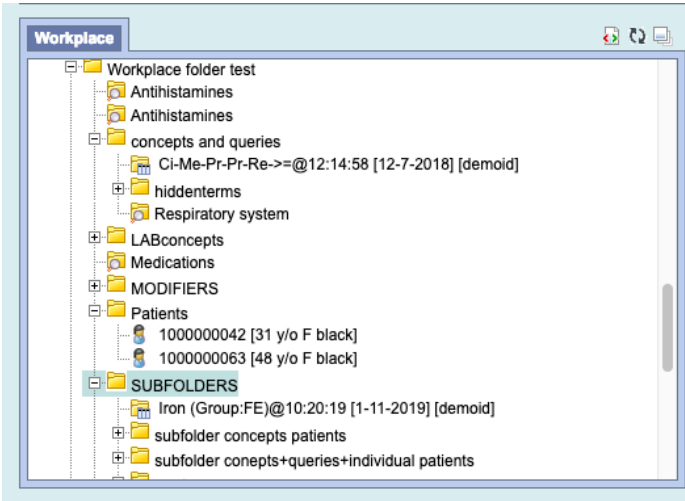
Workplace

Workplace folder test
Antihistamines
Antihistamines
concepts and queries
Ci-Me-Pr-Pr-Re->=@12:14:58 [12-7-2018] [demoid]
hiddenterms
Respiratory system
LABconcepts
Medications
MODIFIERS
Patients
1000000042 [31 y/o F black]
1000000063 [48 y/o F black]
SUBFOLDERS
Iron (Group:FE)@10:20:19 [1-11-2019] [demoid]
subfolder concepts patients
subfolder conepts+queries+individual patients